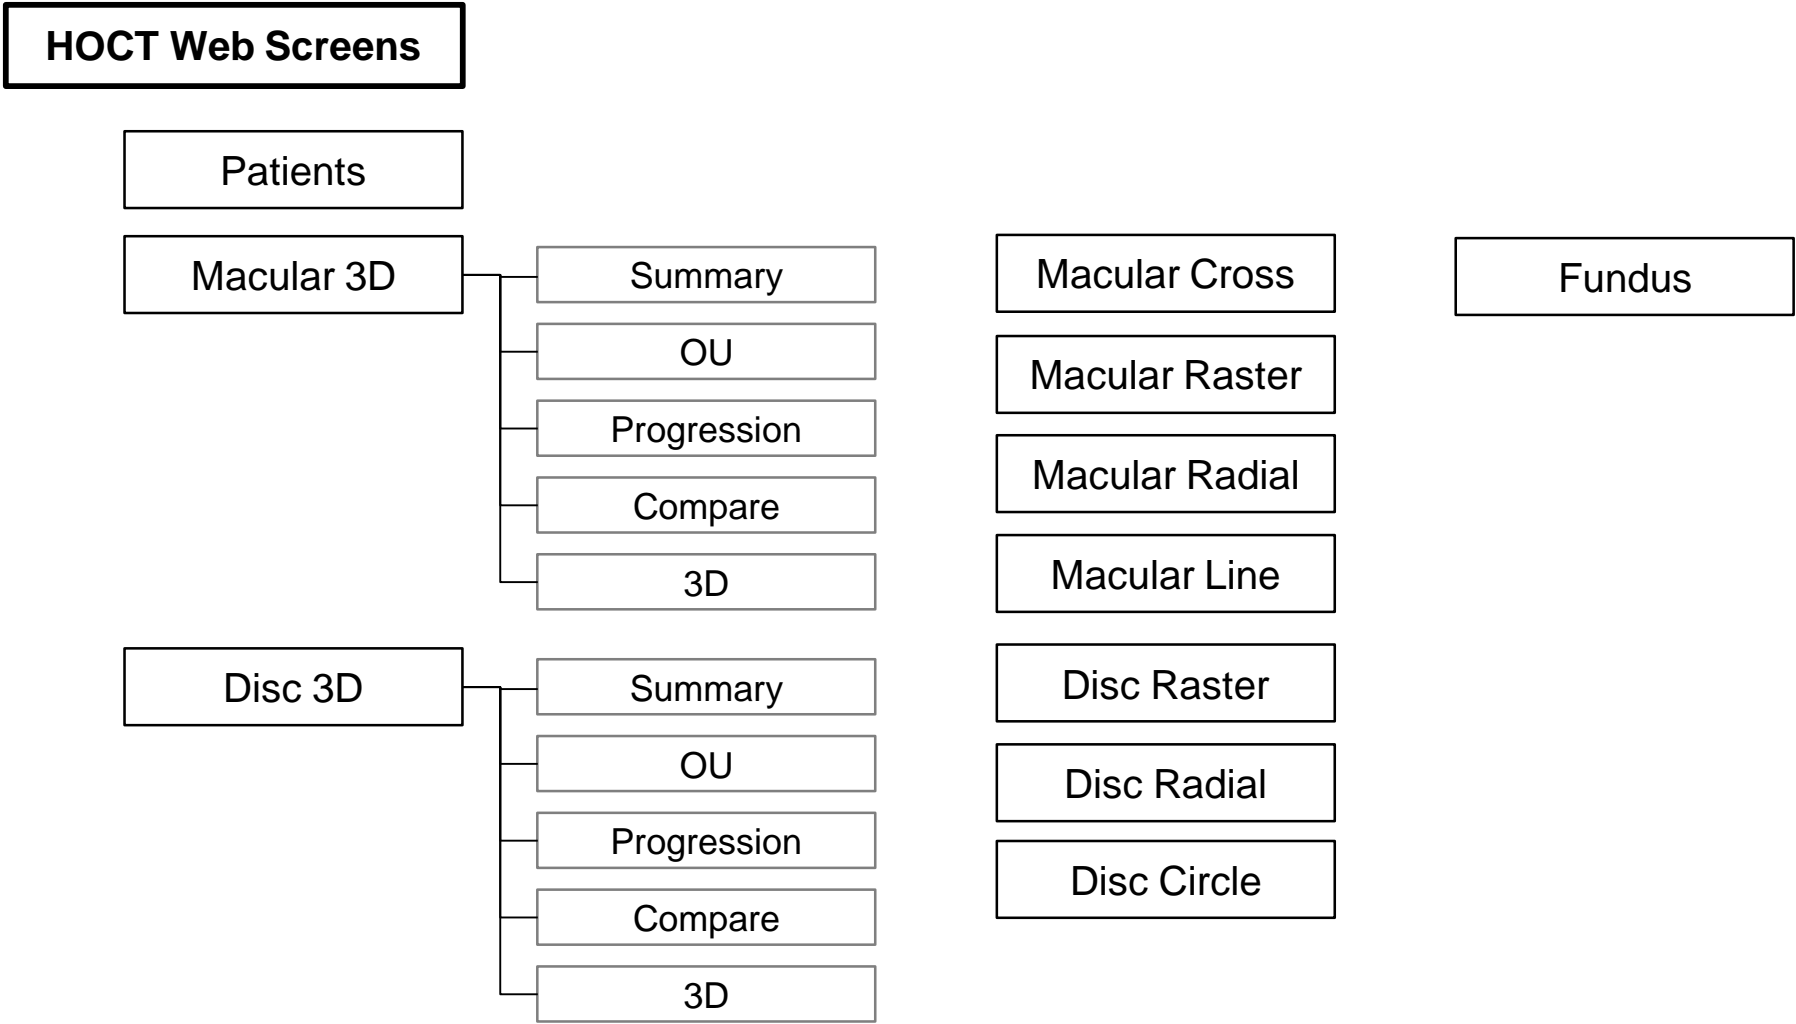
HOCT Web Screens

Patients

Macular 3D

Summary

OU

Progression

Compare

3D

Disc 3D

Summary

OU

Progression

Compare

3D

Macular Cross

Macular Raster

Macular Radial

Macular Line

Disc Raster

Disc Radial

Disc Circle

Fundus